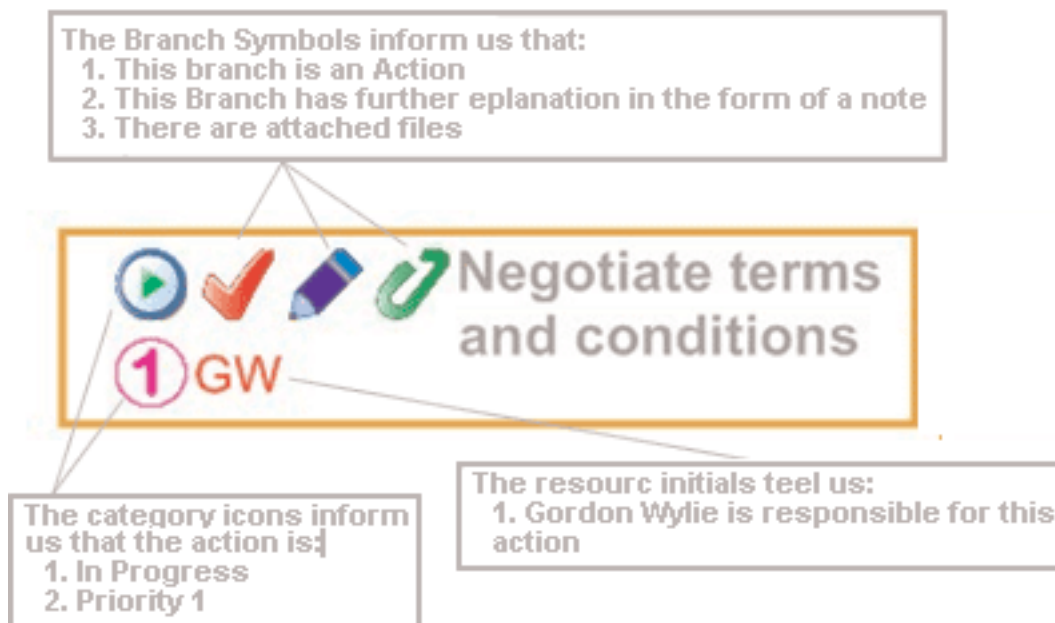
The Branch Symbols inform us that:
1. This branch is an Action
2. This Branch has further eplanation in the form of a note
3. There are attached files

Negotiate terms and conditions

1 GW

The category icons inform us that the action is:
1. In Progress
2. Priority 1

The resourc initials teel us:
1. Gordon Wylie is responsible for this action